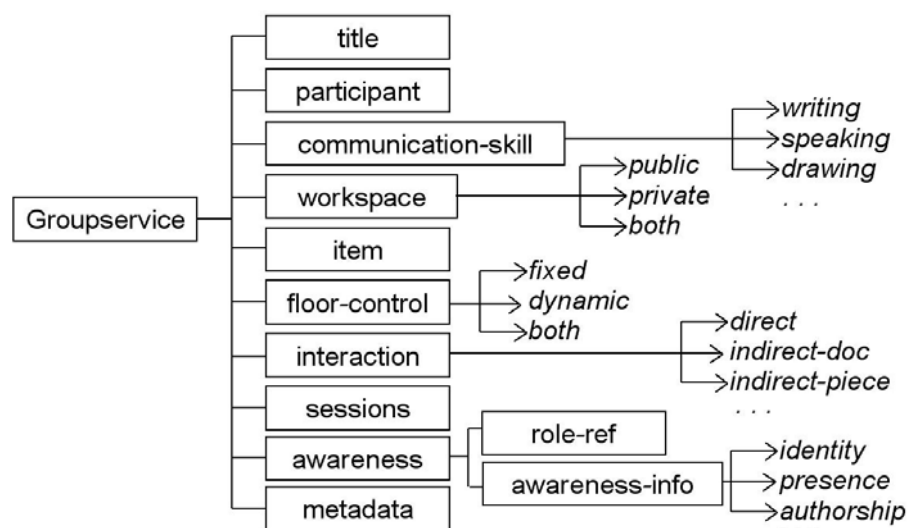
Groupservice

title

participant

communication-skill
writing
speaking
drawing
. . .

workspace
public
private
both

item

floor-control
fixed
dynamic
both

interaction
direct
indirect-doc
indirect-piece
. . .

sessions

awareness
role-ref
awareness-info
identity
presence
authorship

metadata